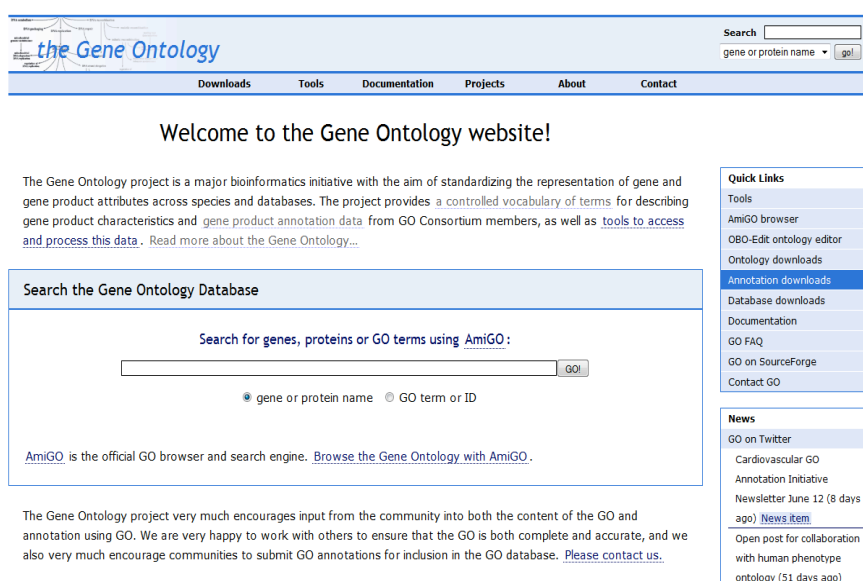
the Gene Ontology

Search
gene or protein name
go!

Downloads | Tools | Documentation | Projects | About | Contact

Welcome to the Gene Ontology website!

The Gene Ontology project is a major bioinformatics initiative with the aim of standardizing the representation of gene and gene product attributes across species and databases. The project provides a controlled vocabulary of terms for describing gene product characteristics and gene product annotation data from GO Consortium members, as well as tools to access and process this data. Read more about the Gene Ontology...

Search the Gene Ontology Database

Search for genes, proteins or GO terms using AmiGO:

GO!

gene or protein name GO term or ID

AmiGO is the official GO browser and search engine. Browse the Gene Ontology with AmiGO.

The Gene Ontology project very much encourages input from the community into both the content of the GO and annotation using GO. We are very happy to work with others to ensure that the GO is both complete and accurate, and we also very much encourage communities to submit GO annotations for inclusion in the GO database. Please contact us.

Quick Links
Tools
AmiGO browser
OBO-Edit ontology editor
Ontology downloads
Annotation downloads
Database downloads
Documentation
GO FAQ
GO on SourceForge
Contact GO

News
GO on Twitter
Cardiovascular GO Annotation Initiative Newsletter June 12 (8 days ago) News item
Open post for collaboration with human phenotype ontology (51 days ago)